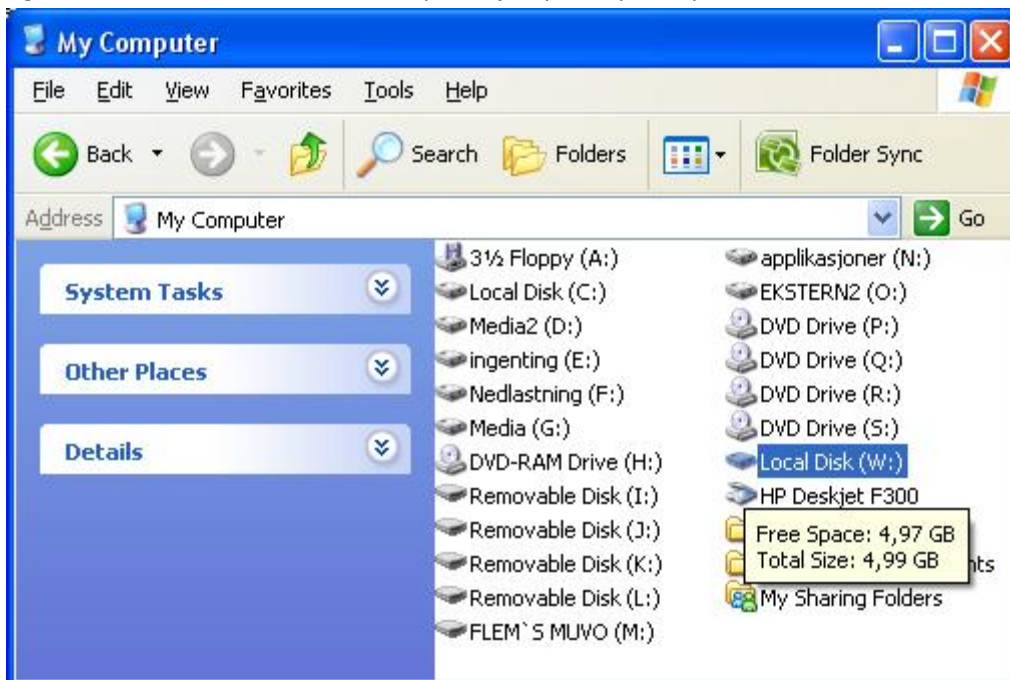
My Computer

File Edit View Favorites Tools Help

Back Search Folders Folder Sync

Address My Computer Go

System Tasks

Other Places

Details

3½ Floppy (A:)
Local Disk (C:)
Media2 (D:)
ingenting (E:)
Nedlastning (F:)
Media (G:)
DVD-RAM Drive (H:)
Removable Disk (I:)
Removable Disk (J:)
Removable Disk (K:)
Removable Disk (L:)
FLEM`S MUVO (M:)

applikasjoner (N:)
EKSTERN2 (O:)
DVD Drive (P:)
DVD Drive (Q:)
DVD Drive (R:)
DVD Drive (S:)
Local Disk (W:)
HP Deskjet F300
Free Space: 4,97 GB
Total Size: 4,99 GB
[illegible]nts
My Sharing Folders